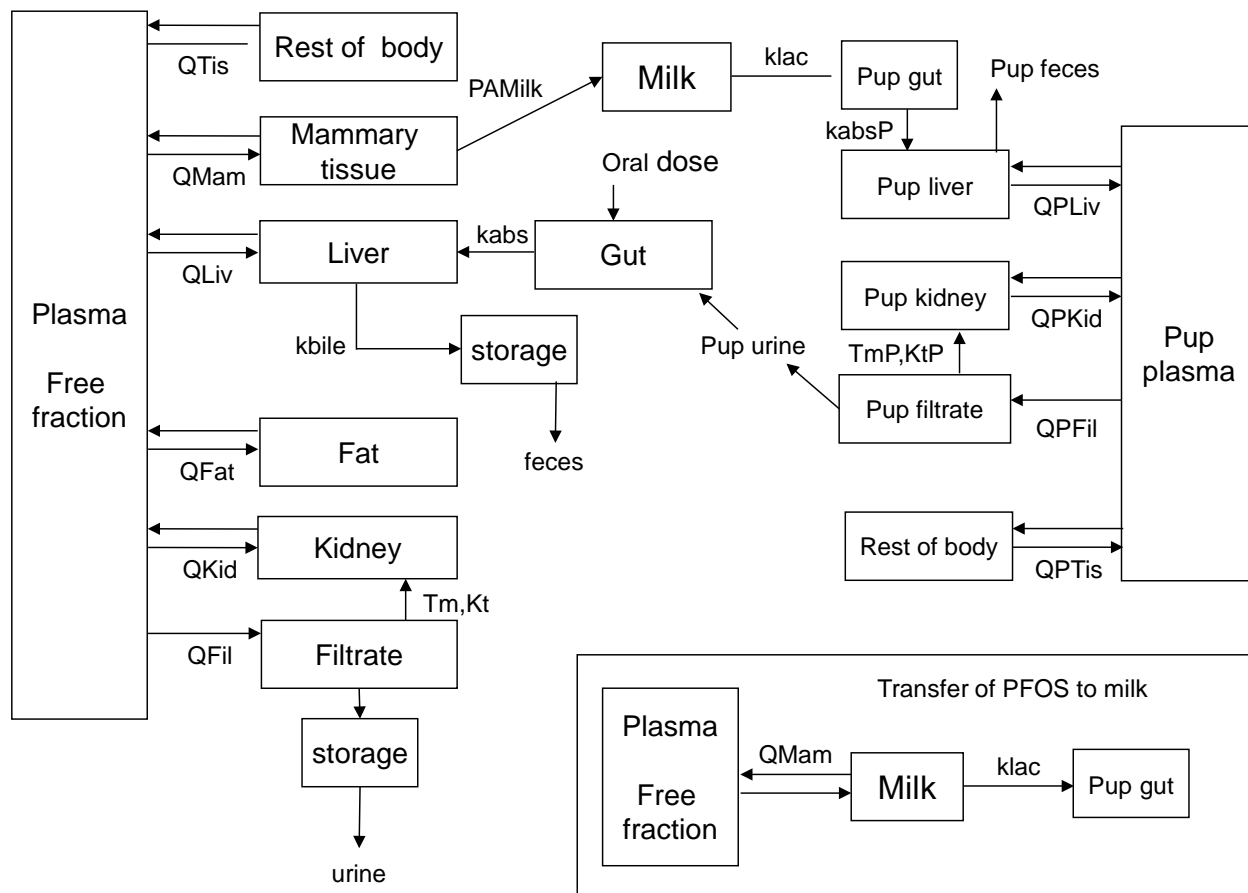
Plasma

Free fraction

Rest of body

QTis

PAMilk

Milk

klac

Pup gut

Pup feces

Mammary tissue

QMam

kabsP

Oral dose

Pup liver

QPLiv

Liver

kabs

Gut

QLiv

Pup kidney

QPKid

Pup plasma

kbile

storage

Pup urine

TmP,KtP

Pup filtrate

QPFil

feces

Fat

QFat

Rest of body

QPTis

Kidney

QKid

Tm,Kt

QFil

Filtrate

storage

urine

Transfer of PFOS to milk

Plasma

Free fraction

QMam

Milk

klac

Pup gut